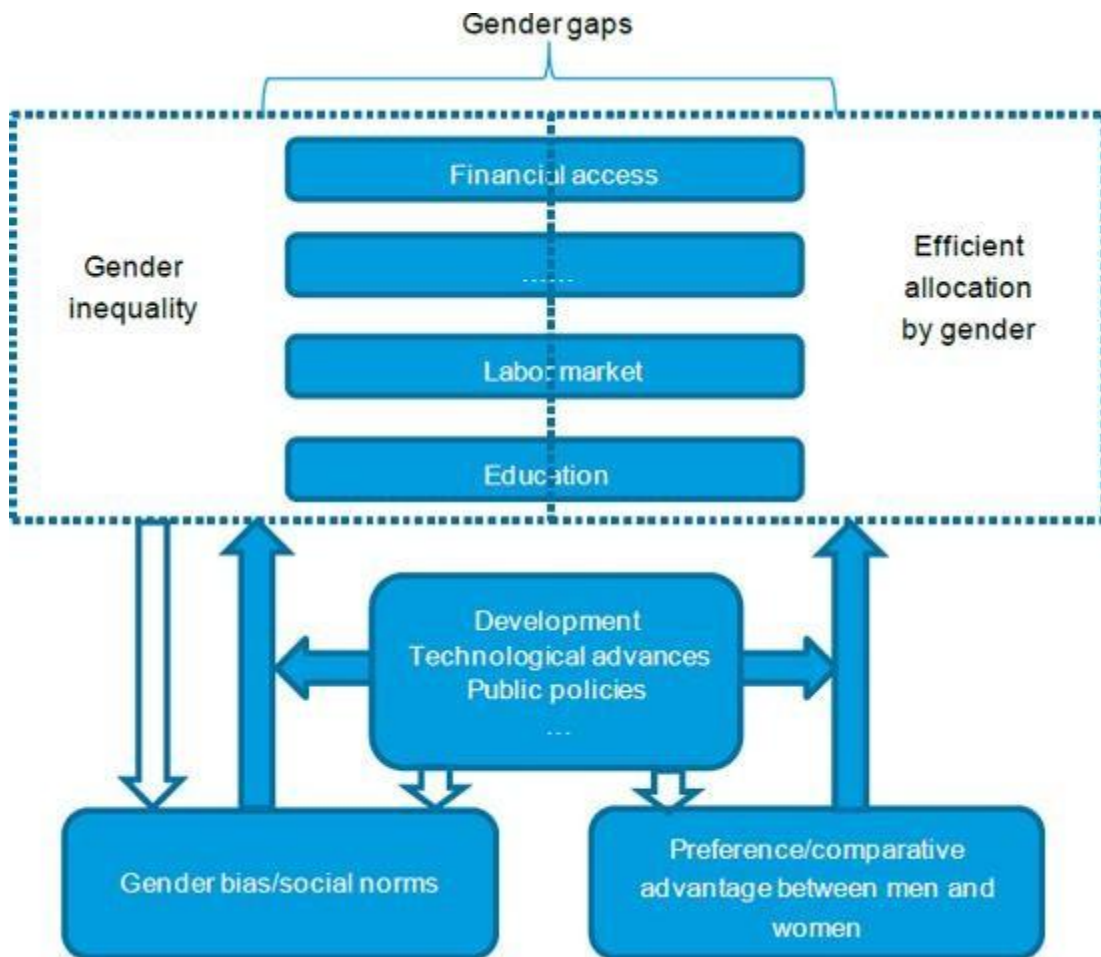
Gender gaps

Financial access

......

Labor market

Education

Gender inequality

Efficient allocation by gender

Development
Technological advances
Public policies
...

Gender bias/social norms

Preference/comparative advantage between men and women